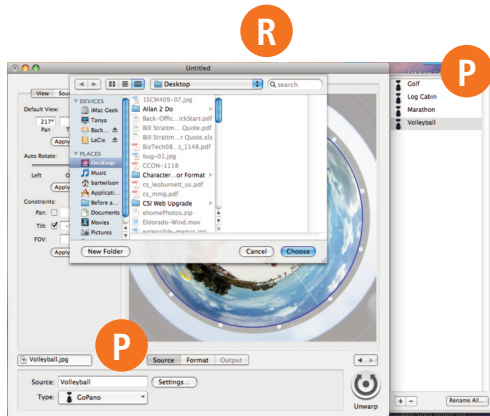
R

Untitled

P

View Sour

Default View:

217°

Pan

Apply

Auto Rotate:

Left

Apply

Constraints:

Pan:

Tilt:

FOV:

Apply

Desktop

search

DEVICES

iMac Geek

Tanya

Back...

LaCie

PLACES

Desktop

Music

bartwilson

Applicati...

Before a...

Documents

Movies

Pictures

1SCM409-07.jpg

Allan 2 Do

Back-Offic...ickStart.pdf

Bill Strattm...Quote.pdf

Bill Strattm...r Quote.xls

BizTech08...t_1148.pdf

bug-01.jpg

CCON-1118

Character...or Format

cs_leoburnett_us.pdf

cs_mmg.pdf

CSI Web Upgrade

ehomePhotos.zip

Eldorado-Wind.mov

New Folder

Cancel

Choose

Golf

Log Cabin

Marathon

Volleyball

P

Volleyball.jpg

P

Source

Format

Output

Source: Volleyball

Settings...

Type: GoPano

Unwarp

Rename All...